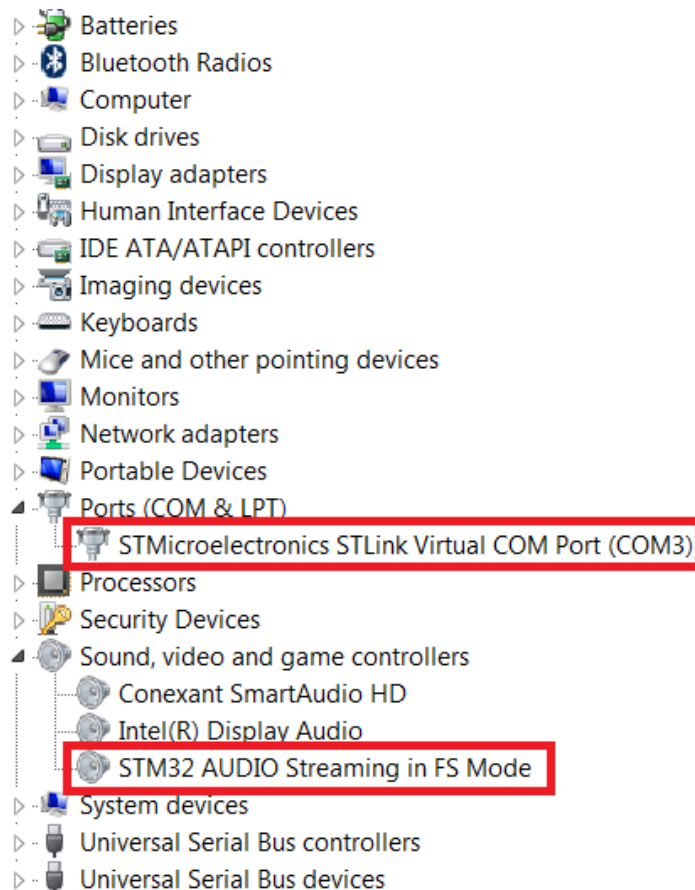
Batteries
Bluetooth Radios
Computer
Disk drives
Display adapters
Human Interface Devices
IDE ATA/ATAPI controllers
Imaging devices
Keyboards
Mice and other pointing devices
Monitors
Network adapters
Portable Devices
Ports (COM & LPT)
STMicroelectronics STLink Virtual COM Port (COM3)
Processors
Security Devices
Sound, video and game controllers
Conexant SmartAudio HD
Intel(R) Display Audio
STM32 AUDIO Streaming in FS Mode
System devices
Universal Serial Bus controllers
Universal Serial Bus devices